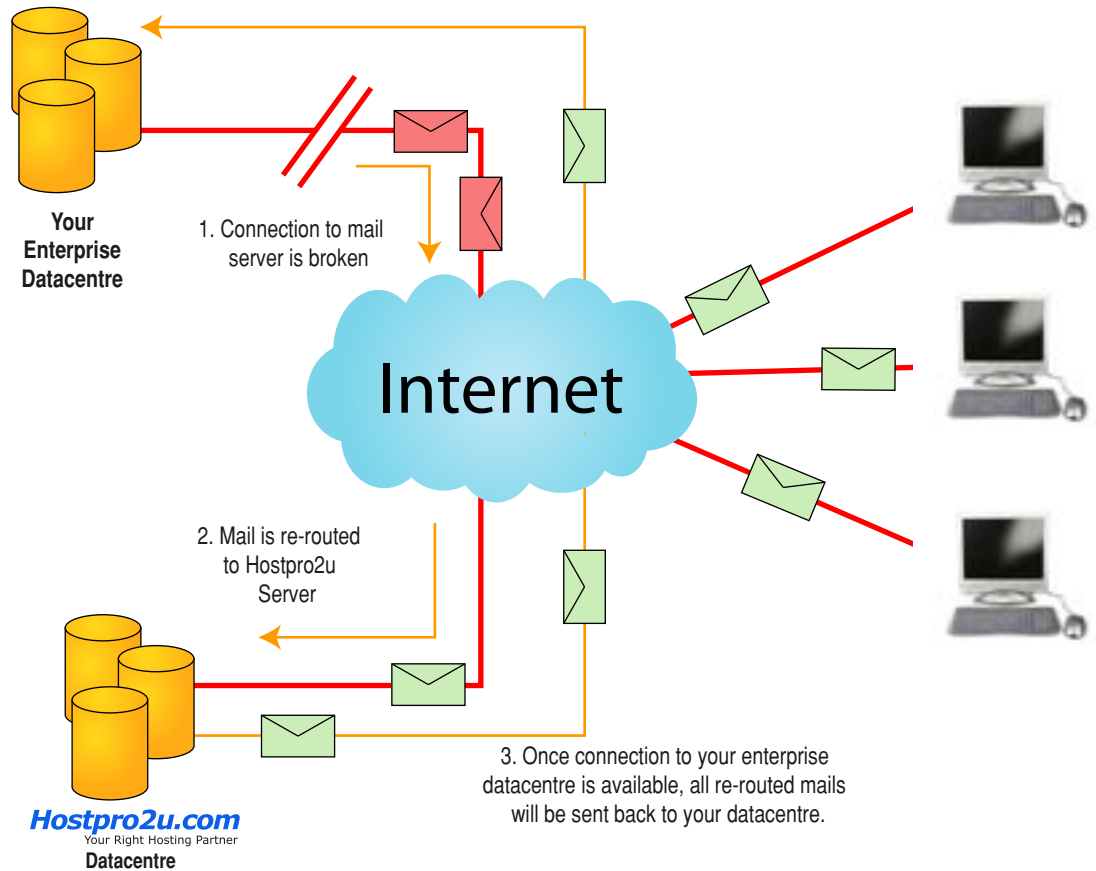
Your Enterprise Datacentre

1. Connection to mail server is broken

Internet

2. Mail is re-routed to Hostpro2u Server

Hostpro2u.com
Your Right Hosting Partner
Datacentre

3. Once connection to your enterprise datacentre is available, all re-routed mails will be sent back to your datacentre.